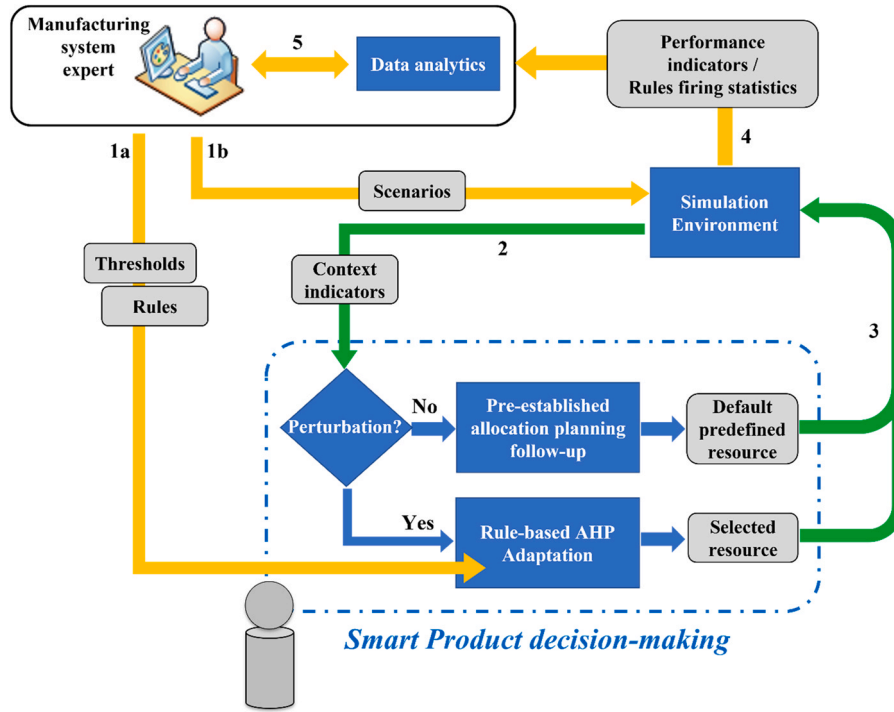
Manufacturing system expert

5

Data analytics

Performance indicators / Rules firing statistics

4

1a

1b

Scenarios

Simulation Environment

2

Thresholds

Context indicators

Rules

3

Perturbation?

No

Pre-established allocation planning follow-up

Default predefined resource

Yes

Rule-based AHP Adaptation

Selected resource

Smart Product decision-making